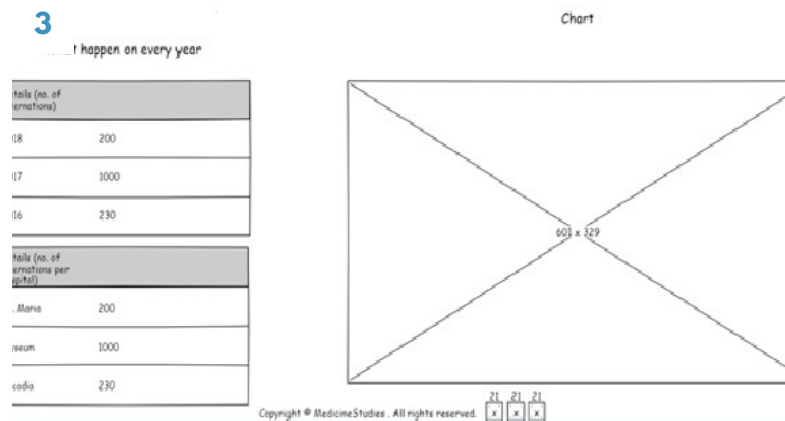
3

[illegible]t happen on every year

Chart

| tails (no. of ernations) | |
|---|---|
| 18 | 200 |
| 17 | 1000 |
| 16 | 230 |

| tails (no. of ernations per spital) | |
|---|---|
| . Maria | 200 |
| seum | 1000 |
| cadia | 230 |

608 x 329

Copyright © MedicimeStudies . All rights reserved.

21 x 21 x 21 x